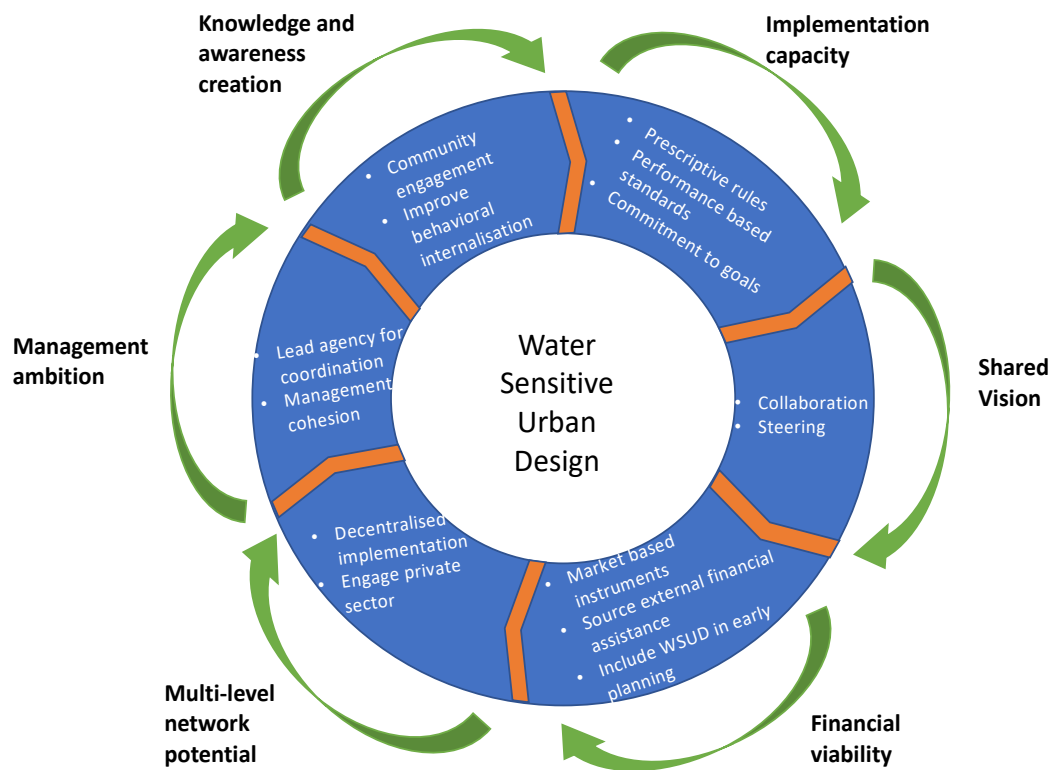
Knowledge and awareness creation

Implementation capacity

- Community engagement
- Improve behavioral internalisation

- Prescriptive rules
- Performance based standards
- Commitment to goals

Management ambition

- Lead agency for coordination
- Management cohesion

Water Sensitive Urban Design

- Collaboration
- Steering

Shared Vision

- Decentralised implementation
- Engage private sector

- Market based instruments
- Source external financial assistance
- Include WSUD in early planning

Multi-level network potential

Financial viability